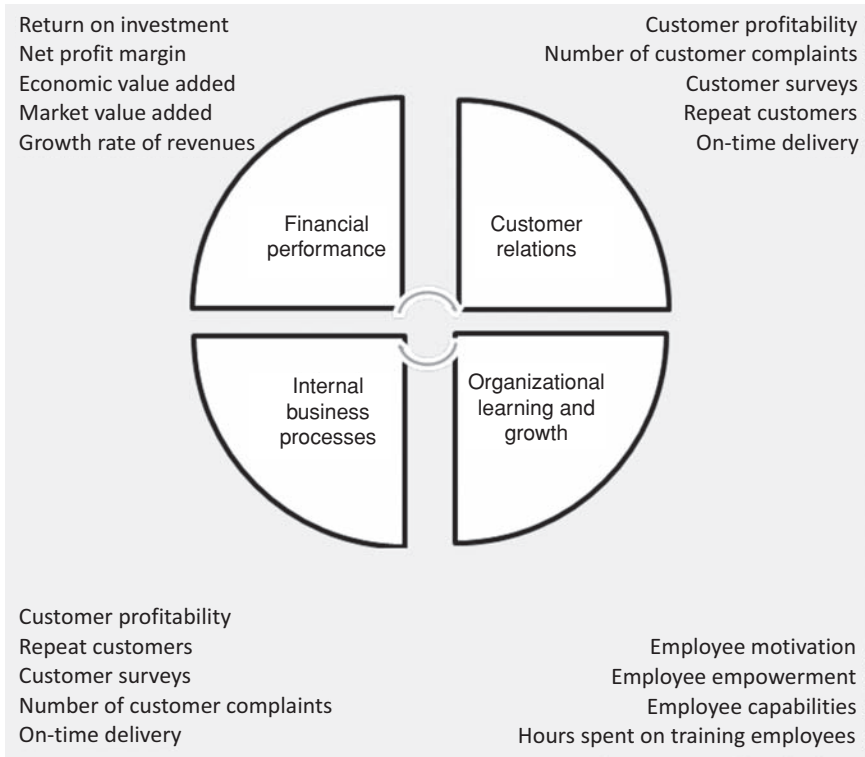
Return on investment
Net profit margin
Economic value added
Market value added
Growth rate of revenues

Customer profitability
Number of customer complaints
Customer surveys
Repeat customers
On-time delivery

Financial performance

Customer relations

Internal business processes

Organizational learning and growth

Customer profitability
Repeat customers
Customer surveys
Number of customer complaints
On-time delivery

Employee motivation
Employee empowerment
Employee capabilities
Hours spent on training employees